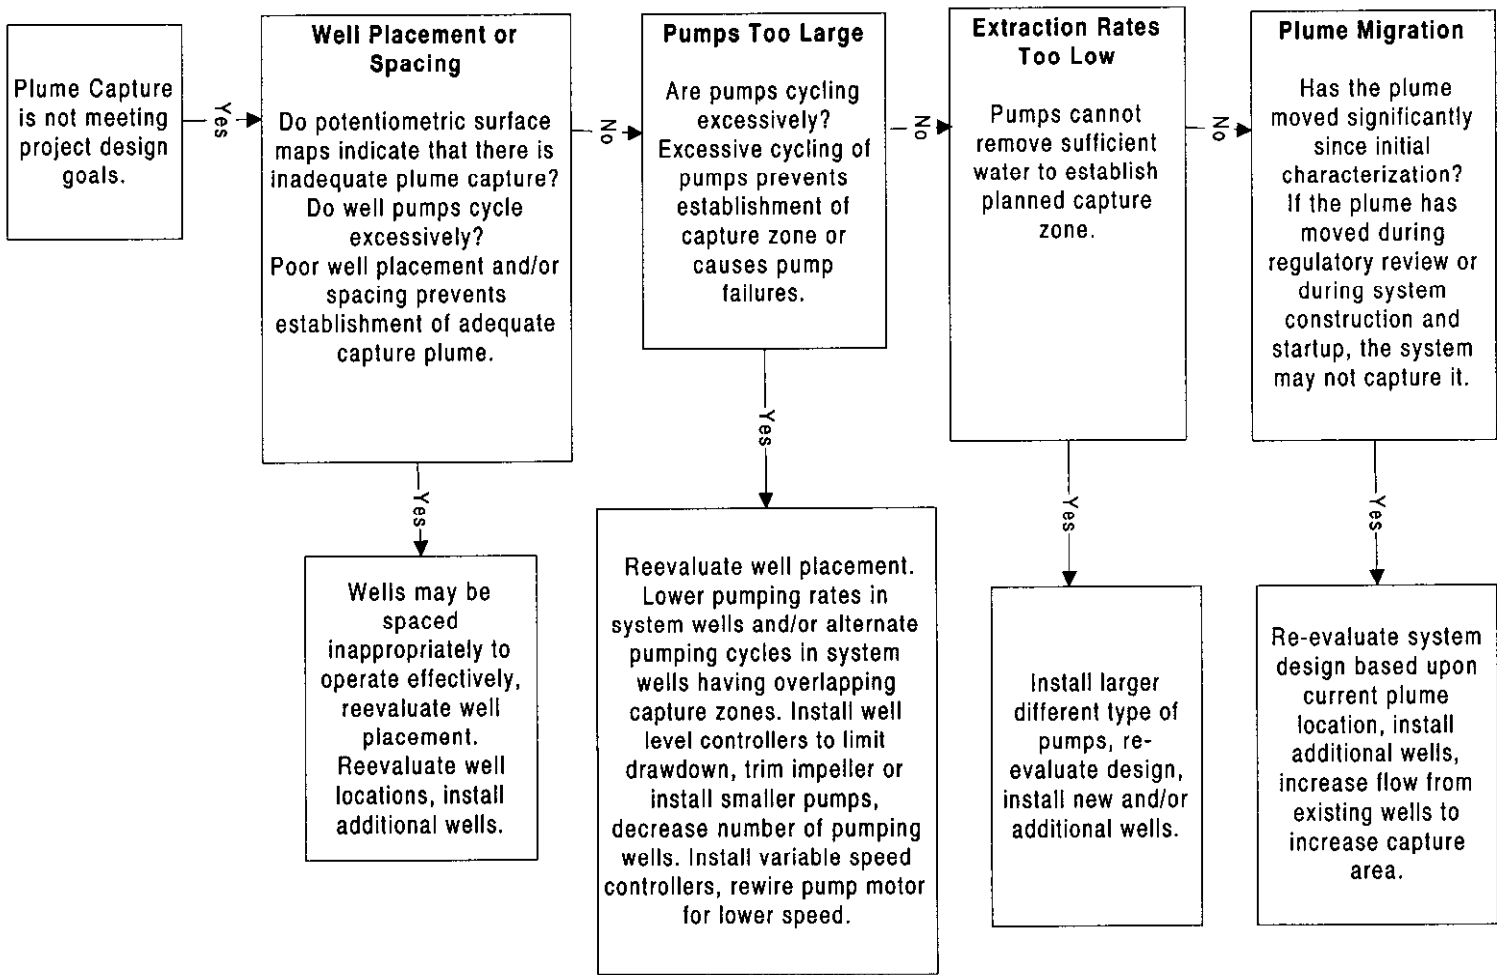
Plume Capture is not meeting project design goals.

Yes

Well Placement or Spacing

Do potentiometric surface maps indicate that there is inadequate plume capture? Do well pumps cycle excessively? Poor well placement and/or spacing prevents establishment of adequate capture plume.

No

Pumps Too Large

Are pumps cycling excessively? Excessive cycling of pumps prevents establishment of capture zone or causes pump failures.

No

Extraction Rates Too Low

Pumps cannot remove sufficient water to establish planned capture zone.

No

Plume Migration

Has the plume moved significantly since initial characterization? If the plume has moved during regulatory review or during system construction and startup, the system may not capture it.

Yes

Wells may be spaced inappropriately to operate effectively, reevaluate well placement. Reevaluate well locations, install additional wells.

Yes

Reevaluate well placement. Lower pumping rates in system wells and/or alternate pumping cycles in system wells having overlapping capture zones. Install well level controllers to limit drawdown, trim impeller or install smaller pumps, decrease number of pumping wells. Install variable speed controllers, rewire pump motor for lower speed.

Yes

Install larger different type of pumps, re-evaluate design, install new and/or additional wells.

Yes

Re-evaluate system design based upon current plume location, install additional wells, increase flow from existing wells to increase capture area.